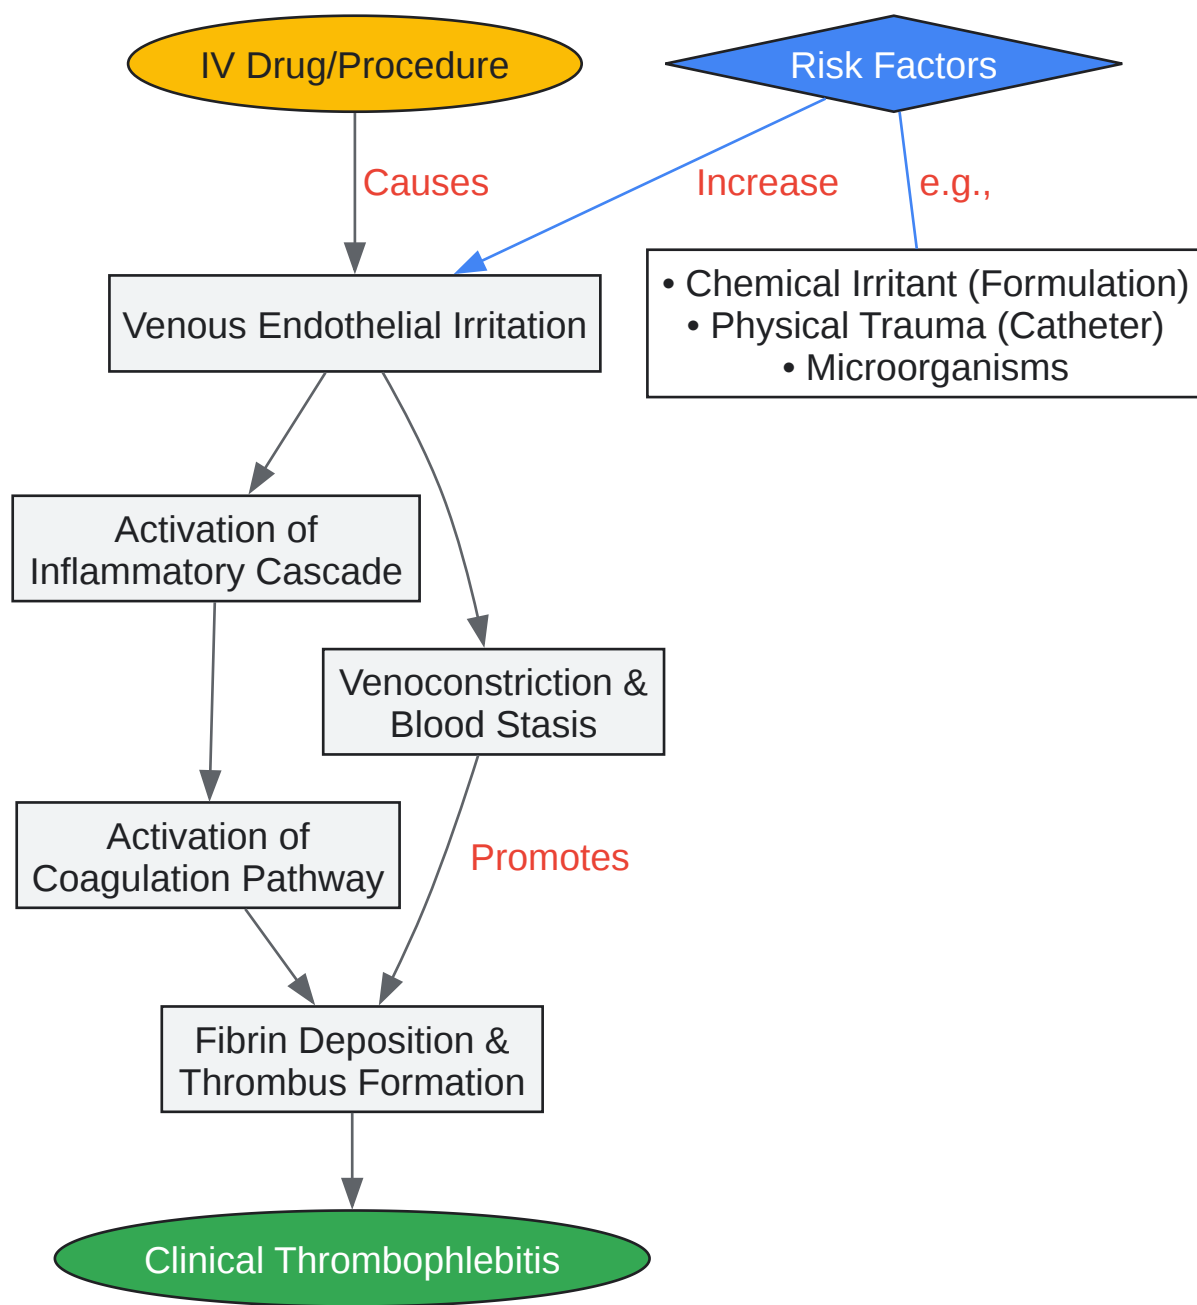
IV Drug/Procedure

Risk Factors

Causes

Increase

e.g.,

Venous Endothelial Irritation

• Chemical Irritant (Formulation)
• Physical Trauma (Catheter)
• Microorganisms

Activation of Inflammatory Cascade

Venoconstriction & Blood Stasis

Activation of Coagulation Pathway

Promotes

Fibrin Deposition & Thrombus Formation

Clinical Thrombophlebitis